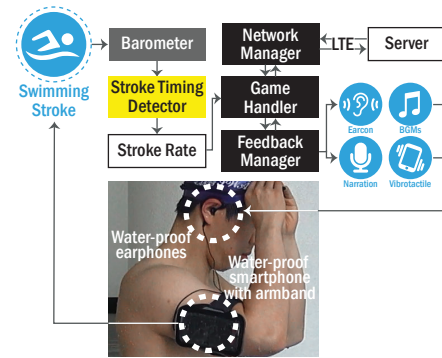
Swimming Stroke

Barometer

Stroke Timing Detector

Stroke Rate

Network Manager

LTE

Server

Game Handler

Feedback Manager

Earcon

BGMs

Narration

Vibrotactile

Water-proof earphones

Water-proof smartphone with armband